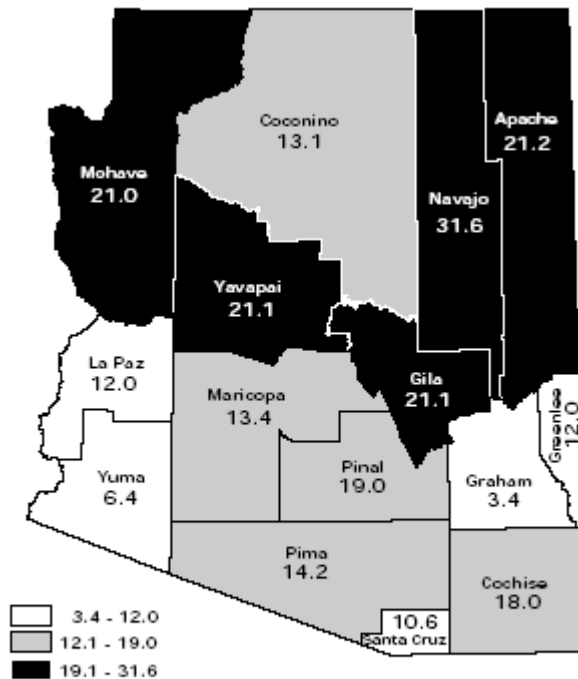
Coconino
13.1

Apache
21.2

Mohave
21.0

Navajo
31.6

Yavapai
21.1

La Paz
12.0

Maricopa
13.4

Gila
21.1

Greenlee
12.0

Yuma
6.4

Pinal
19.0

Graham
3.4

Pima
14.2

Cochise
18.0

10.6
Santa Cruz

3.4 - 12.0
12.1 - 19.0
19.1 - 31.6